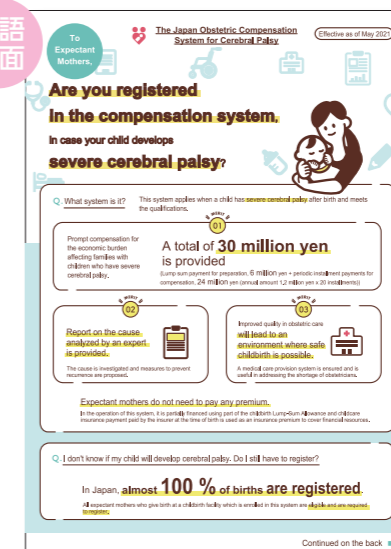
語面

To Expectant Mothers,

The Japan Obstetric Compensation System for Cerebral Palsy

Effective as of May 2021

Are you registered in the compensation system, in case your child develops severe cerebral palsy?

Q. What system is it?

This system applies when a child has severe cerebral palsy after birth and meets the qualifications.

MERIT 01

Prompt compensation for the economic burden affecting families with children who have severe cerebral palsy.

A total of 30 million yen is provided

(Lump sum payment for preparation, 6 million yen + periodic installment payments for compensation, 24 million yen (annual amount 1.2 million yen x 20 installments))

MERIT 02

Report on the cause analyzed by an expert is provided.

The cause is investigated and measures to prevent recurrence are proposed.

MERIT 03

Improved quality in obstetric care will lead to an environment where safe childbirth is possible.

A medical care provision system is ensured and is useful in addressing the shortage of obstetricians.

Expectant mothers do not need to pay any premium.

In the operation of this system, it is partially financed using part of the childbirth Lump-Sum Allowance and childcare insurance payment paid by the insurer at the time of birth is used as an insurance premium to cover financial resources.

Q. I don't know if my child will develop cerebral palsy. Do I still have to register?

In Japan, almost 100 % of births are registered.

All expectant mothers who give birth at a childbirth facility which is enrolled in this system are eligible and are required to register.

Continued on the back